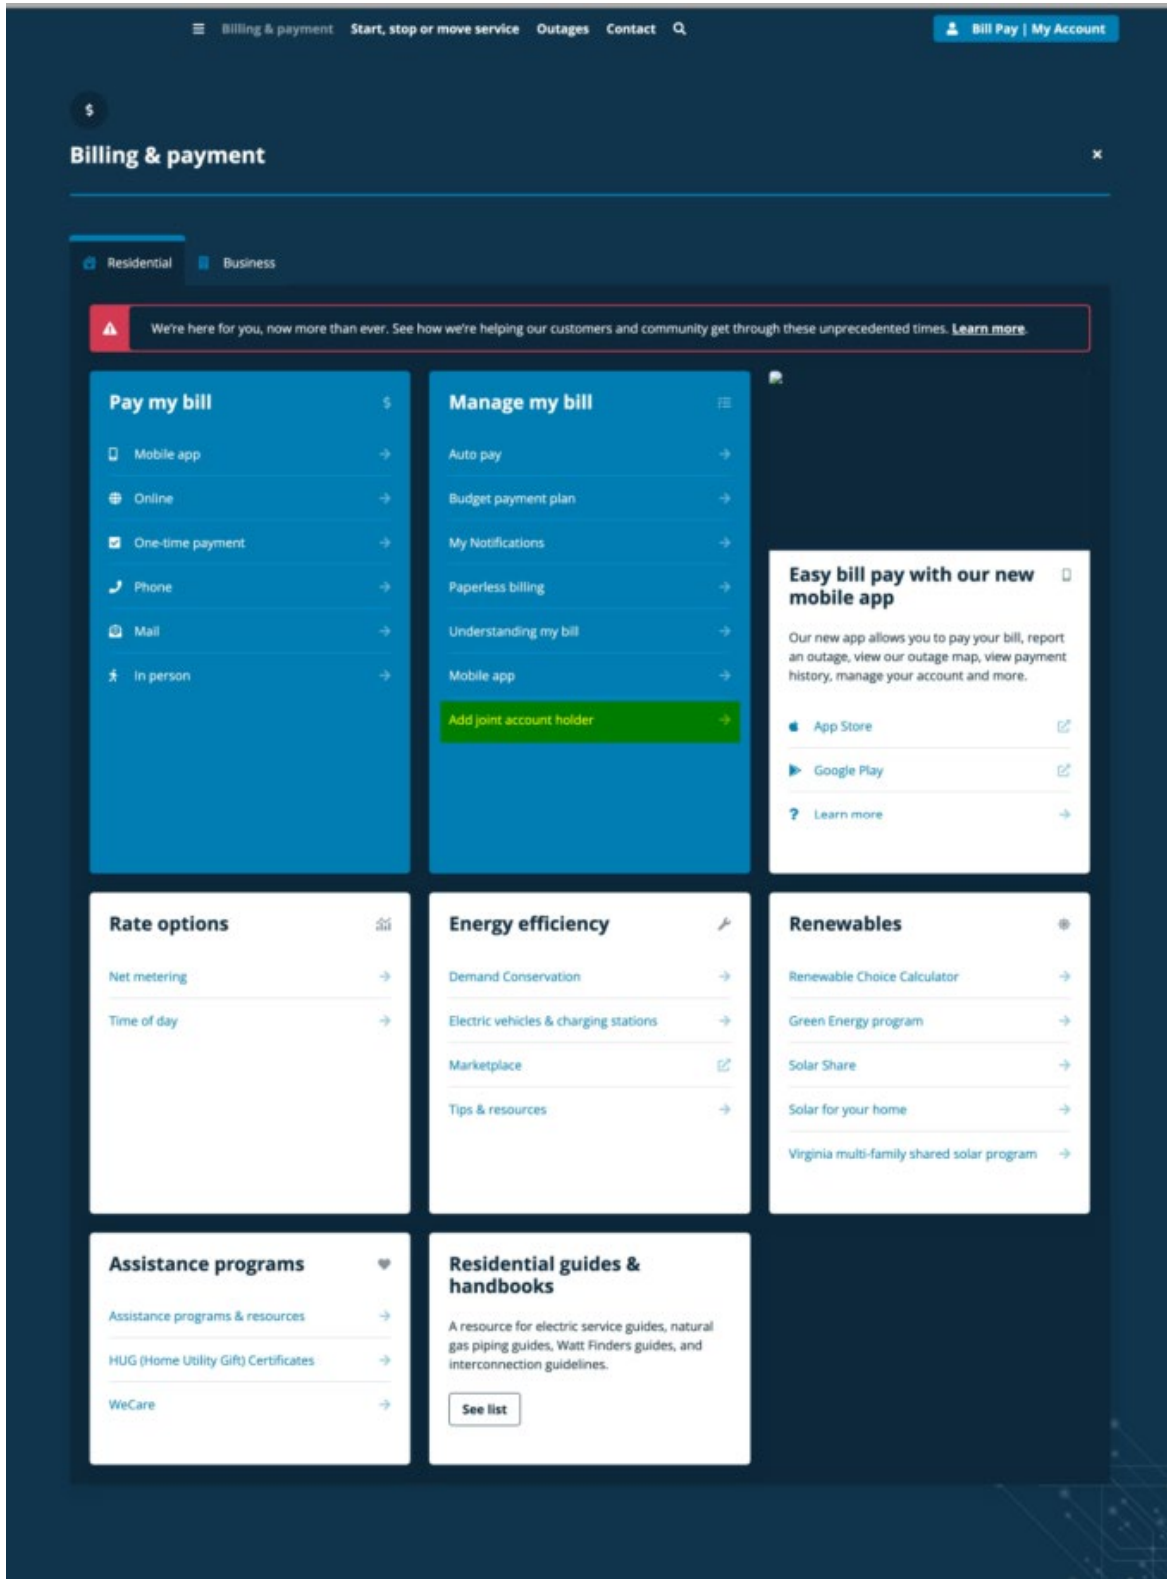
Billing & payment Start, stop or move service Outages Contact

Bill Pay | My Account

$

Billing & payment

×

Residential Business

We're here for you, now more than ever. See how we're helping our customers and community get through these unprecedented times. Learn more

Pay my bill

Mobile app

Online

One-time payment

Phone

Mail

In person

Manage my bill

Auto pay

Budget payment plan

My Notifications

Paperless billing

Understanding my bill

Mobile app

Add joint account holder

Easy bill pay with our new mobile app

Our new app allows you to pay your bill, report an outage, view our outage map, view payment history, manage your account and more.

App Store

Google Play

Learn more

Rate options

Net metering

Time of day

Energy efficiency

Demand Conservation

Electric vehicles & charging stations

Marketplace

Tips & resources

Renewables

Renewable Choice Calculator

Green Energy program

Solar Share

Solar for your home

Virginia multi-family shared solar program

Assistance programs

Assistance programs & resources

HUG (Home Utility Gift) Certificates

WeCare

Residential guides & handbooks

A resource for electric service guides, natural gas piping guides, Watt Finders guides, and interconnection guidelines.

See list